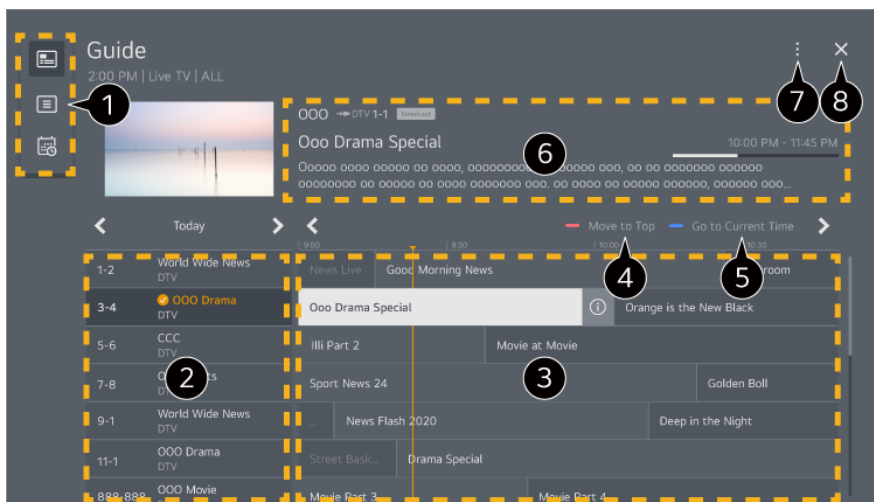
Guide
2:00 PM | Live TV | ALL

1

OOO DTV 1-1 Simulcast
Ooo Drama Special
10:00 PM - 11:45 PM
Ooooo oooo ooooo oo oooo, oooooooo oooooo ooo, oo oo ooooooo oooooo oooooooo oo ooooo oo oooo ooooooo ooo. oo oooo oo ooooo oooooo, oooooo ooo...

6

7 8

Today

Move to Top
Go to Current Time

9:00 9:30 10:00 10:30

4 5

| | | |
|---|---|---|
| 1-2 | World Wide News DTV | News Live / Good Morning News / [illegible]room |
| 3-4 | OOO Drama DTV | Ooo Drama Special / Orange is the New Black |
| 5-6 | CCC DTV | Illi Part 2 / Movie at Movie |
| 7-8 | O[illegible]ts DTV | Sport News 24 / Golden Boll |
| 9-1 | World Wide News DTV | ... / News Flash 2020 / Deep in the Night |
| 11-1 | OOO Drama DTV | Street Bask... / Drama Special |
| 888-888 | OOO Movie | Movie Part 3 / Movie Part 4 |

2 3